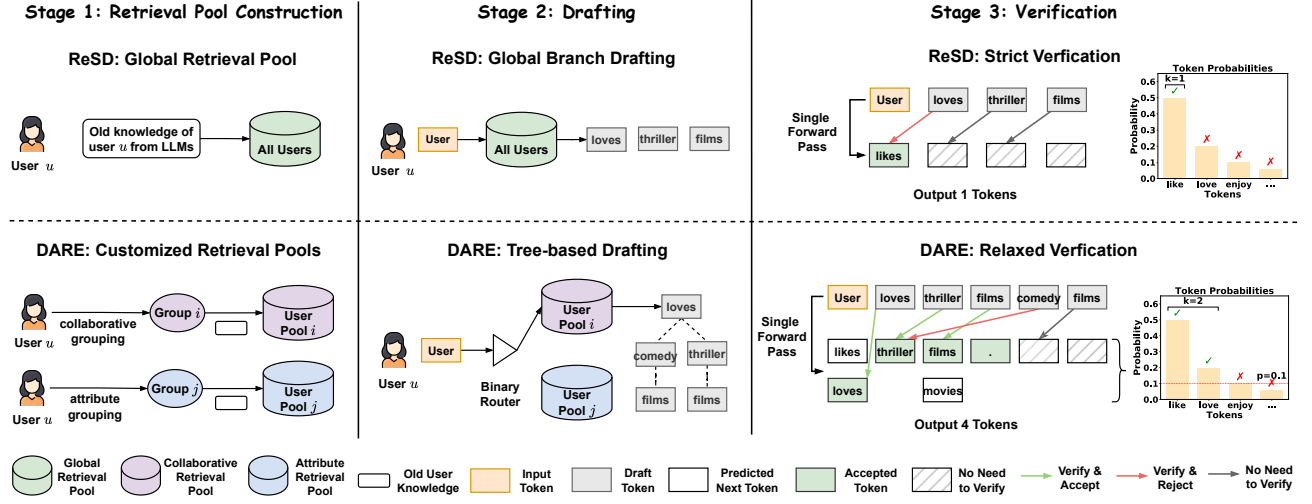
Stage 1: Retrieval Pool Construction

ReSD: Global Retrieval Pool

User $u$

Old knowledge of user $u$ from LLMs

All Users

Stage 2: Drafting

ReSD: Global Branch Drafting

User $u$

User

All Users

loves thriller films

Stage 3: Verification

ReSD: Strict Verfication

Single Forward Pass

User loves thriller films

likes

Output 1 Tokens

Token Probabilities

k=1

Probability

0.6 0.5 0.4 0.3 0.2 0.1 0.0

like love enjoy ...

Tokens

DARE: Customized Retrieval Pools

User $u$

collaborative grouping

Group $i$

User Pool $i$

User $u$

attribute grouping

Group $j$

User Pool $j$

DARE: Tree-based Drafting

User $u$

User

Binary Router

User Pool $i$

User Pool $j$

loves

comedy thriller

films films

DARE: Relaxed Verfication

Single Forward Pass

User loves thriller films comedy films

likes thriller films .

loves movies

Output 4 Tokens

Token Probabilities

k=2

p=0.1

Probability

0.6 0.5 0.4 0.3 0.2 0.1 0.0

like love enjoy ...

Tokens

Global Retrieval Pool

Collaborative Retrieval Pool

Attribute Retrieval Pool

Old User Knowledge

Input Token

Draft Token

Predicted Next Token

Accepted Token

No Need to Verify

Verify & Accept

Verify & Reject

No Need to Verify